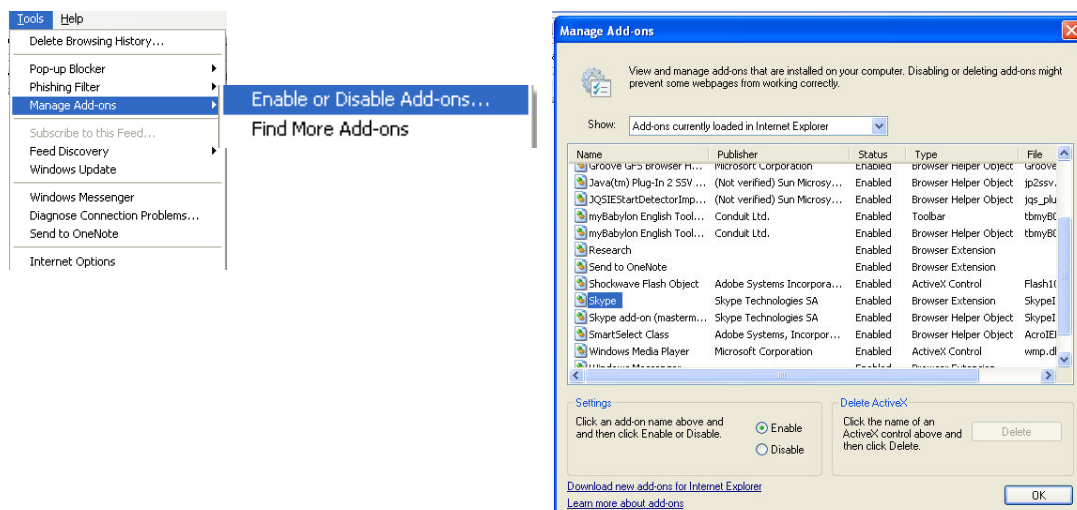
Tools Help
Delete Browsing History...
Pop-up Blocker
Phishing Filter
Manage Add-ons
Subscribe to this Feed...
Feed Discovery
Windows Update
Windows Messenger
Diagnose Connection Problems...
Send to OneNote
Internet Options

Enable or Disable Add-ons...
Find More Add-ons

Manage Add-ons

View and manage add-ons that are installed on your computer. Disabling or deleting add-ons might prevent some webpages from working correctly.

Show: Add-ons currently loaded in Internet Explorer

| Name | Publisher | Status | Type | File |
|---|---|---|---|---|
| Groove GFS Browser H... | Microsoft Corporation | Enabled | Browser Helper Object | Groove |
| Java(tm) Plug-In 2 SSV ... | (Not verified) Sun Microsy... | Enabled | Browser Helper Object | jp2ssv. |
| JQSIEStartDetectorImp... | (Not verified) Sun Microsy... | Enabled | Browser Helper Object | jqs_plu |
| myBabylon English Tool... | Conduit Ltd. | Enabled | Toolbar | tbmyB( |
| myBabylon English Tool... | Conduit Ltd. | Enabled | Browser Helper Object | tbmyB( |
| Research | | Enabled | Browser Extension | |
| Send to OneNote | | Enabled | Browser Extension | |
| Shockwave Flash Object | Adobe Systems Incorpora... | Enabled | ActiveX Control | Flash1( |
| Skype | Skype Technologies SA | Enabled | Browser Extension | SkypeI |
| Skype add-on (masterm... | Skype Technologies SA | Enabled | Browser Helper Object | SkypeI |
| SmartSelect Class | Adobe Systems, Incorpor... | Enabled | Browser Helper Object | AcroIE |
| Windows Media Player | Microsoft Corporation | Enabled | ActiveX Control | wmp.dl |

Settings
Click an add-on name above and and then click Enable or Disable.
Enable
Disable

Delete ActiveX
Click the name of an ActiveX control above and then click Delete.
Delete

Download new add-ons for Internet Explorer
Learn more about add-ons
OK